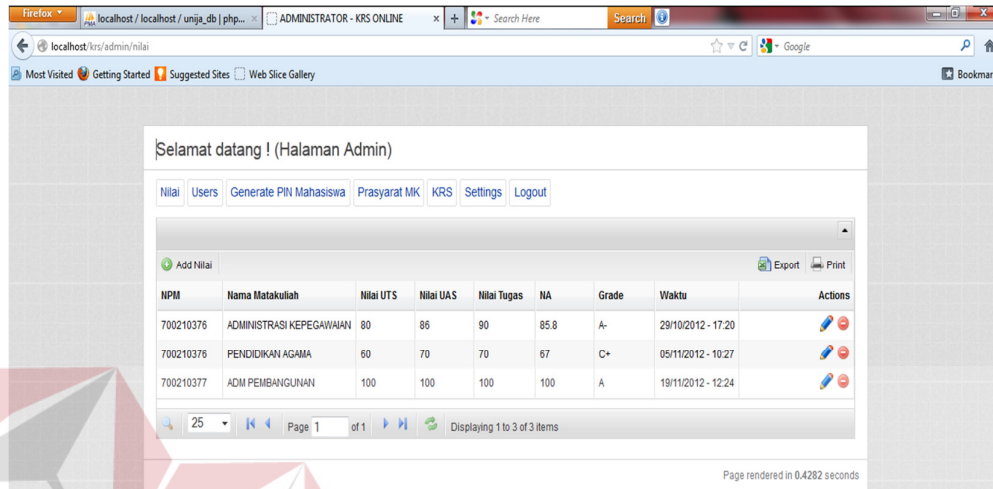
Firefox
localhost / localhost / unija_db | php...
ADMINISTRATOR - KRS ONLINE
Search Here
Search
localhost/krs/admin/nilai
Google
Most Visited  Getting Started  Suggested Sites  Web Slice Gallery
Bookmar

Selamat datang ! (Halaman Admin)

Nilai  Users  Generate PIN Mahasiswa  Prasyarat MK  KRS  Settings  Logout

Add Nilai
Export  Print

| NPM | Nama Matakuliah | Nilai UTS | Nilai UAS | Nilai Tugas | NA | Grade | Waktu | Actions |
|---|---|---|---|---|---|---|---|---|
| 700210376 | ADMINISTRASI KEPEGAWAIAN | 80 | 86 | 90 | 85.8 | A- | 29/10/2012 - 17:20 | |
| 700210376 | PENDIDIKAN AGAMA | 60 | 70 | 70 | 67 | C+ | 05/11/2012 - 10:27 | |
| 700210377 | ADM PEMBANGUNAN | 100 | 100 | 100 | 100 | A | 19/11/2012 - 12:24 | |

25  Page 1 of 1  Displaying 1 to 3 of 3 items

Page rendered in 0.4282 seconds